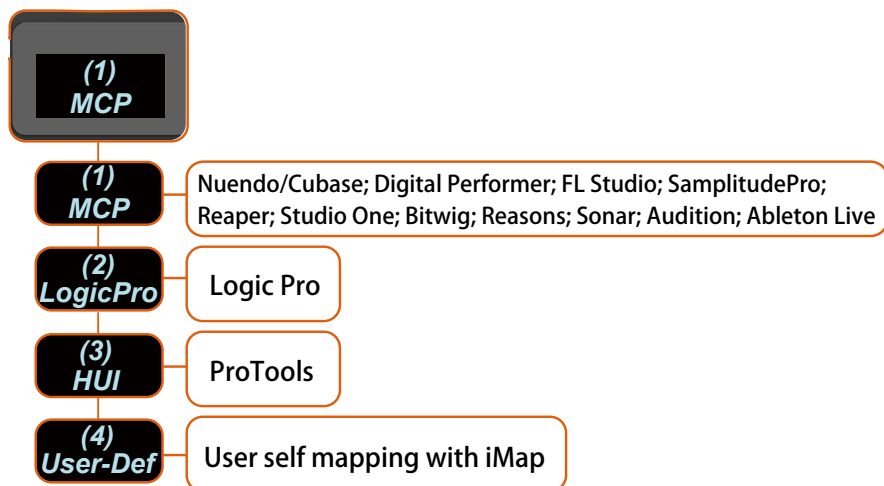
(1)
MCP

(1)
MCP

Nuendo/Cubase; Digital Performer; FL Studio; SamplitudePro; Reaper; Studio One; Bitwig; Reasons; Sonar; Audition; Ableton Live

(2)
LogicPro

Logic Pro

(3)
HUI

ProTools

(4)
User-Def

User self mapping with iMap